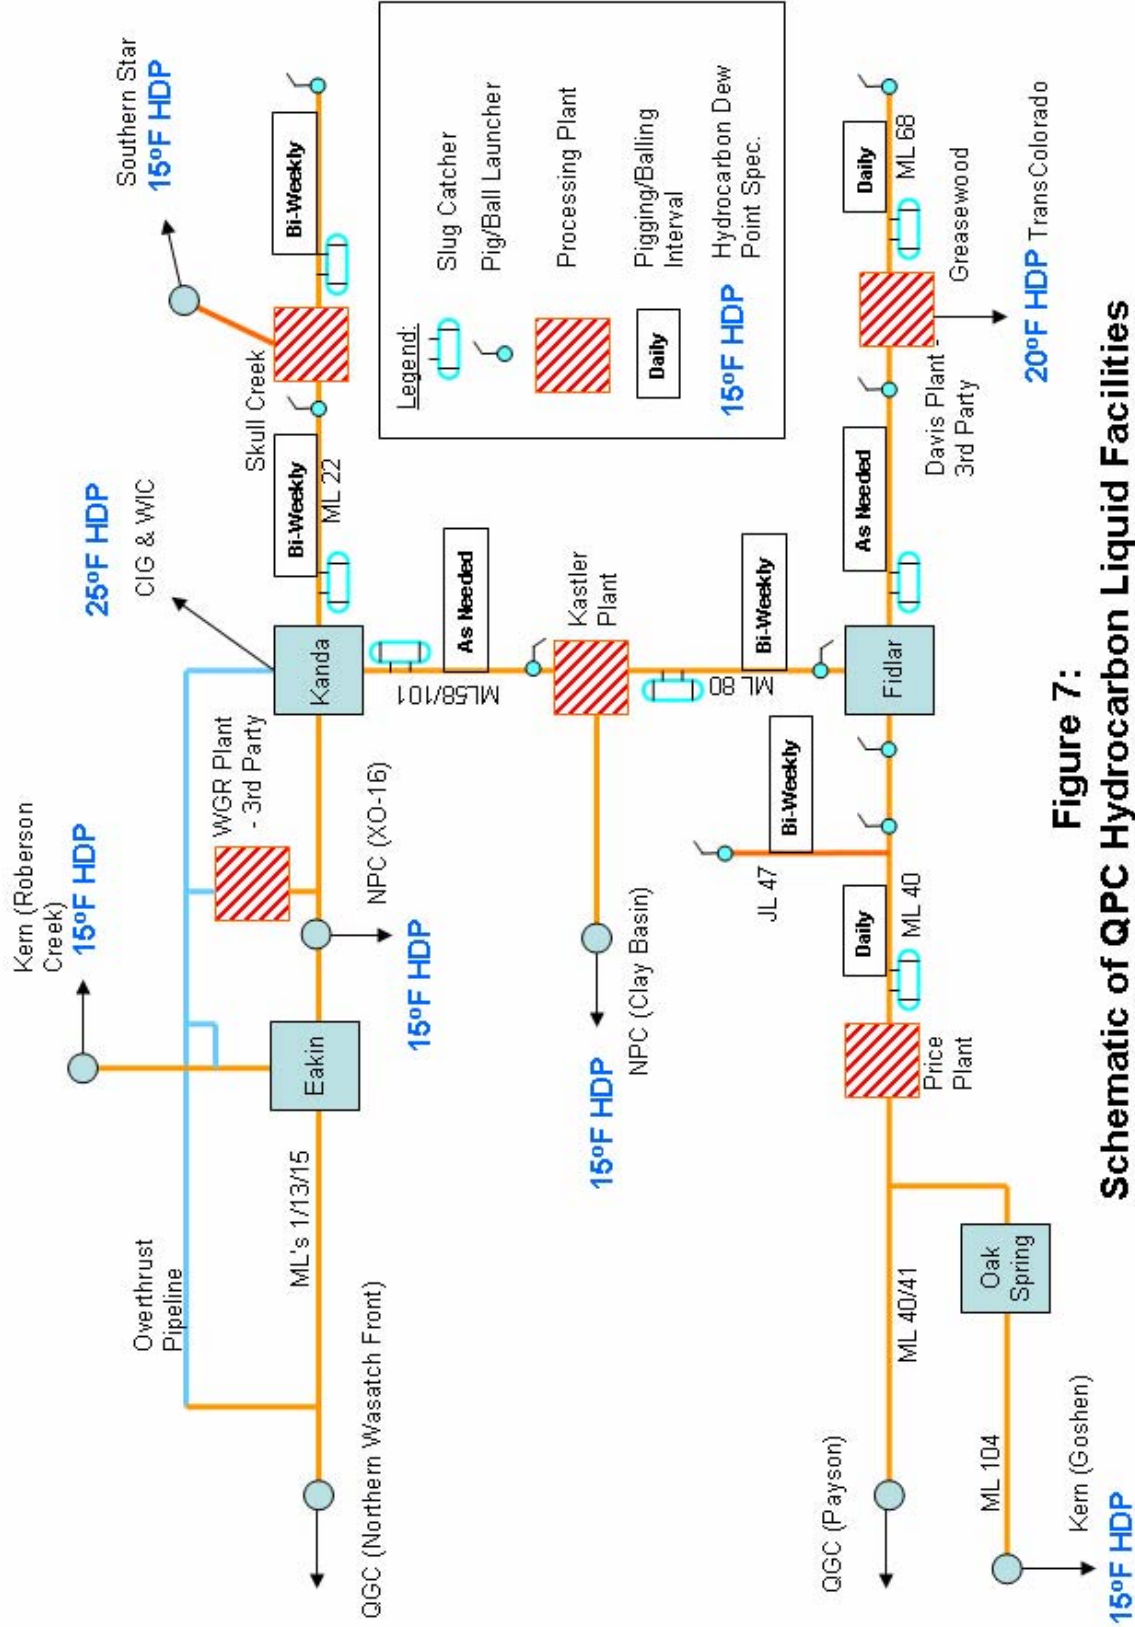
Figure 7:
Schematic of QPC Hydrocarbon Liquid Facilities

Legend:
Slug Catcher
Pig/Ball Launcher
Processing Plant
Daily
Pigging/Balling Interval
15°F HDP
Hydrocarbon Dew Point Spec.

Southern Star
15°F HDP
Bi-Weekly
Skull Creek
Bi-Weekly
ML 22
25°F HDP
CIG & WIC
Kanda
As Needed
ML58/101
Kastler Plant
WGR Plant - 3rd Party
NPC (XO-16)
15°F HDP
Kern (Roberson Creek)
15°F HDP
Eakin
ML's 1/13/15
Overthrust Pipeline
QGC (Northern Wasatch Front)
NPC (Clay Basin)
15°F HDP
ML 80
Bi-Weekly
Fidlar
As Needed
Davis Plant - 3rd Party
Greasewood
20°F HDP TransColorado
Daily
ML 68
Bi-Weekly
JL 47
Daily
ML 40
Price Plant
Oak Spring
ML 40/41
QGC (Payson)
ML 104
Kern (Goshen)
15°F HDP